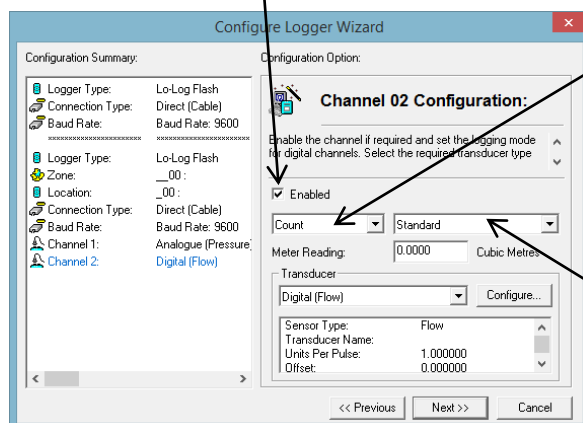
Configure Logger Wizard

Configuration Summary:

| | |
|---|---|
| Logger Type: | Lo-Log Flash |
| Connection Type: | Direct (Cable) |
| Baud Rate: | Baud Rate: 9600 |
| xxxxxxxxxxxxxxxxxxxx | xxxxxxxxxxxxxxxxxxxx |
| Logger Type: | Lo-Log Flash |
| Zone: | __00 : |
| Location: | _00 : |
| Connection Type: | Direct (Cable) |
| Baud Rate: | Baud Rate: 9600 |
| Channel 1: | Analogue (Pressure) |
| Channel 2: | Digital (Flow) |

Configuration Option:

Channel 02 Configuration:

Enable the channel if required and set the logging mode for digital channels. Select the required transducer type

Enabled

Count

Standard

Meter Reading: 0.0000 Cubic Metres

Transducer

Digital (Flow)

Configure...

| | |
|---|---|
| Sensor Type: | Flow |
| Transducer Name: | |
| Units Per Pulse: | 1.000000 |
| Offset: | 0.000000 |

<< Previous

Next >>

Cancel